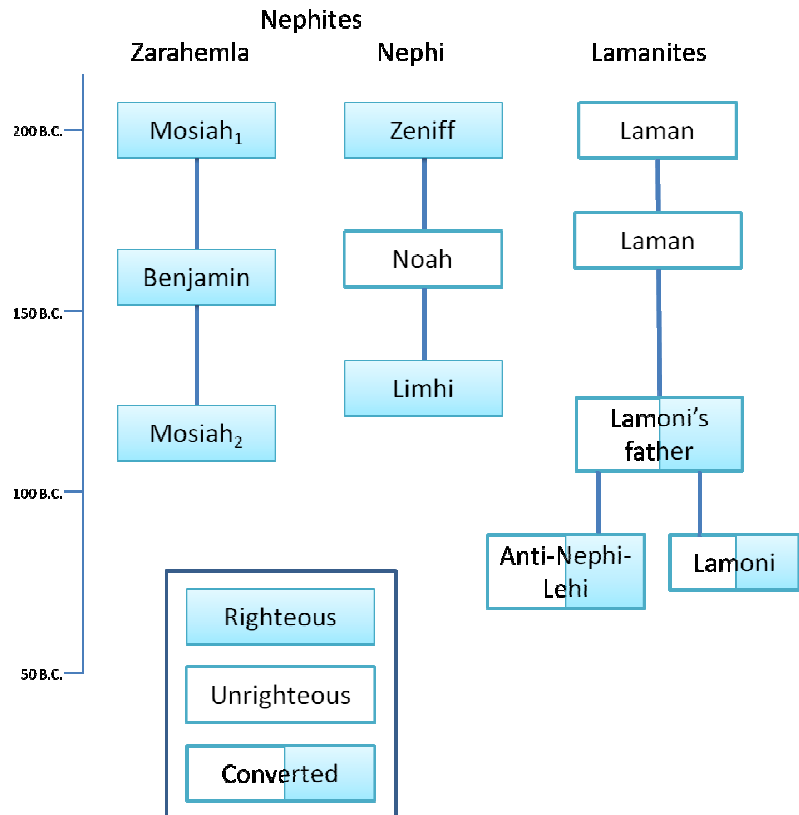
Nephites

Zarahemla

Nephi

Lamanites

200 B.C.

150 B.C.

100 B.C.

50 B.C.

Mosiah$_1$

Benjamin

Mosiah$_2$

Zeniff

Noah

Limhi

Laman

Laman

Lamoni's father

Anti-Nephi-Lehi

Lamoni

Righteous

Unrighteous

Converted